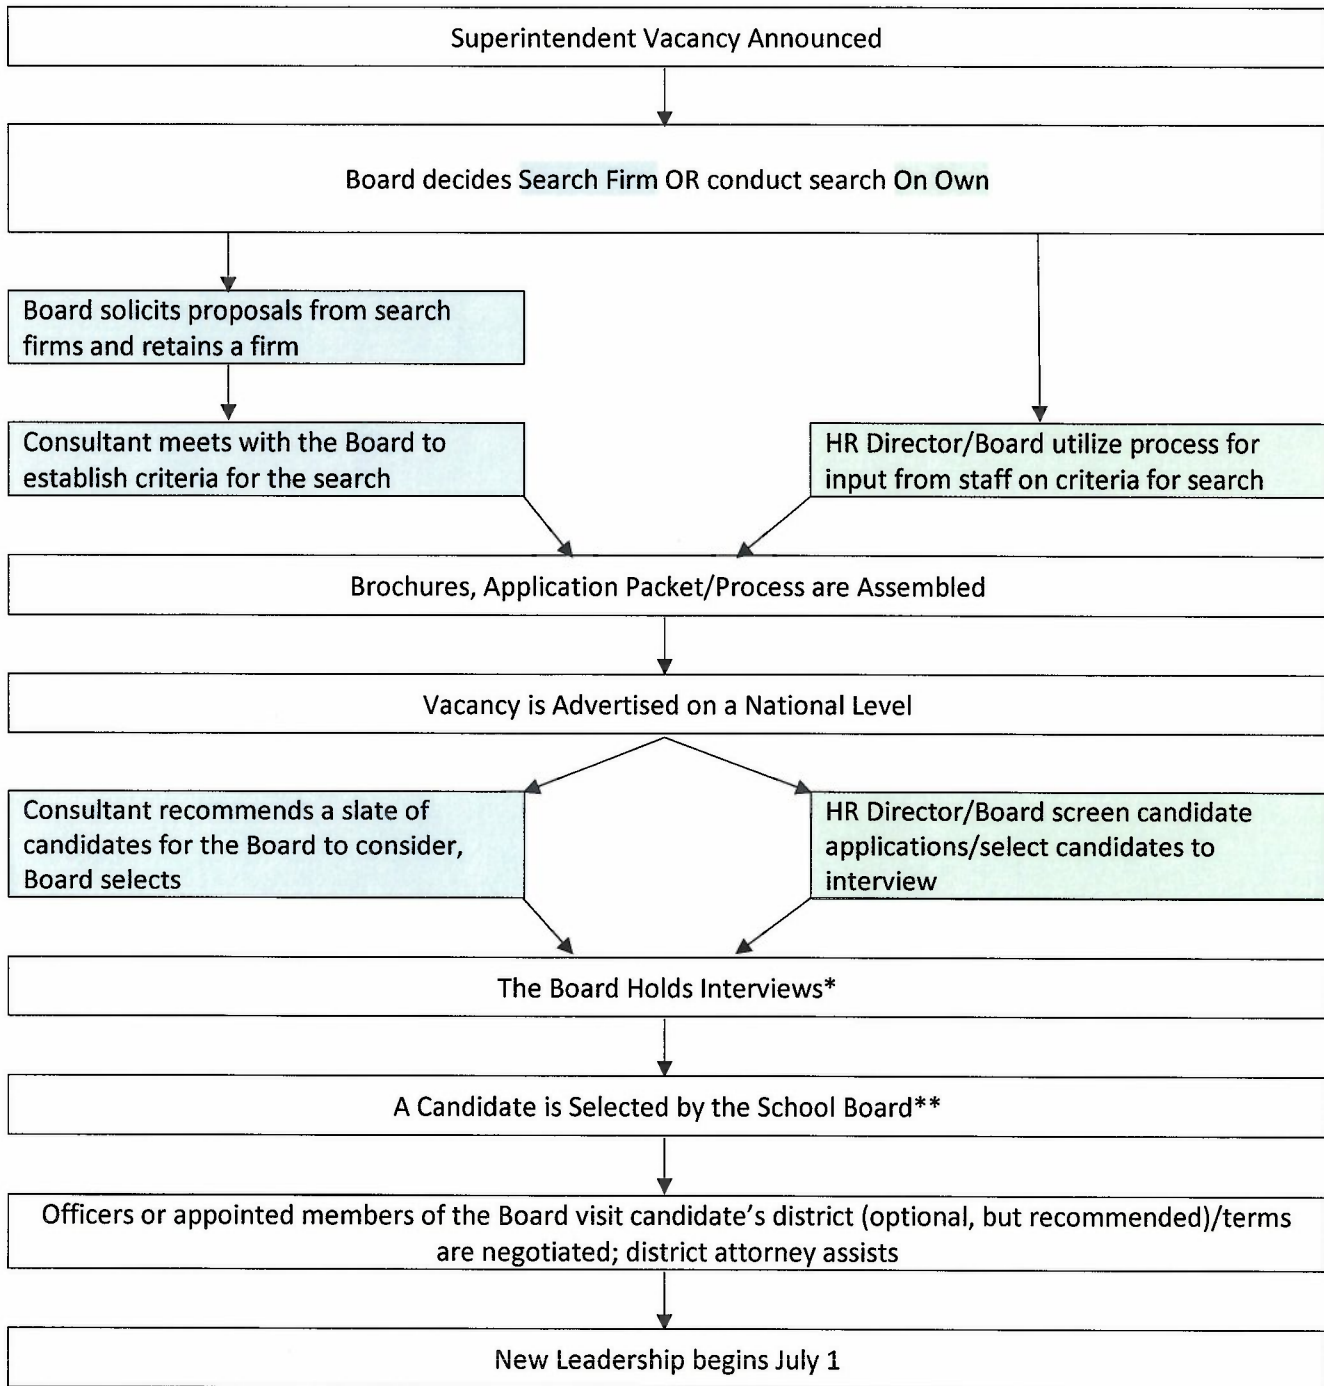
Superintendent Vacancy Announced

Board decides Search Firm OR conduct search On Own

Board solicits proposals from search firms and retains a firm

Consultant meets with the Board to establish criteria for the search

HR Director/Board utilize process for input from staff on criteria for search

Brochures, Application Packet/Process are Assembled

Vacancy is Advertised on a National Level

Consultant recommends a slate of candidates for the Board to consider, Board selects

HR Director/Board screen candidate applications/select candidates to interview

The Board Holds Interviews*

A Candidate is Selected by the School Board**

Officers or appointed members of the Board visit candidate's district (optional, but recommended)/terms are negotiated; district attorney assists

New Leadership begins July 1